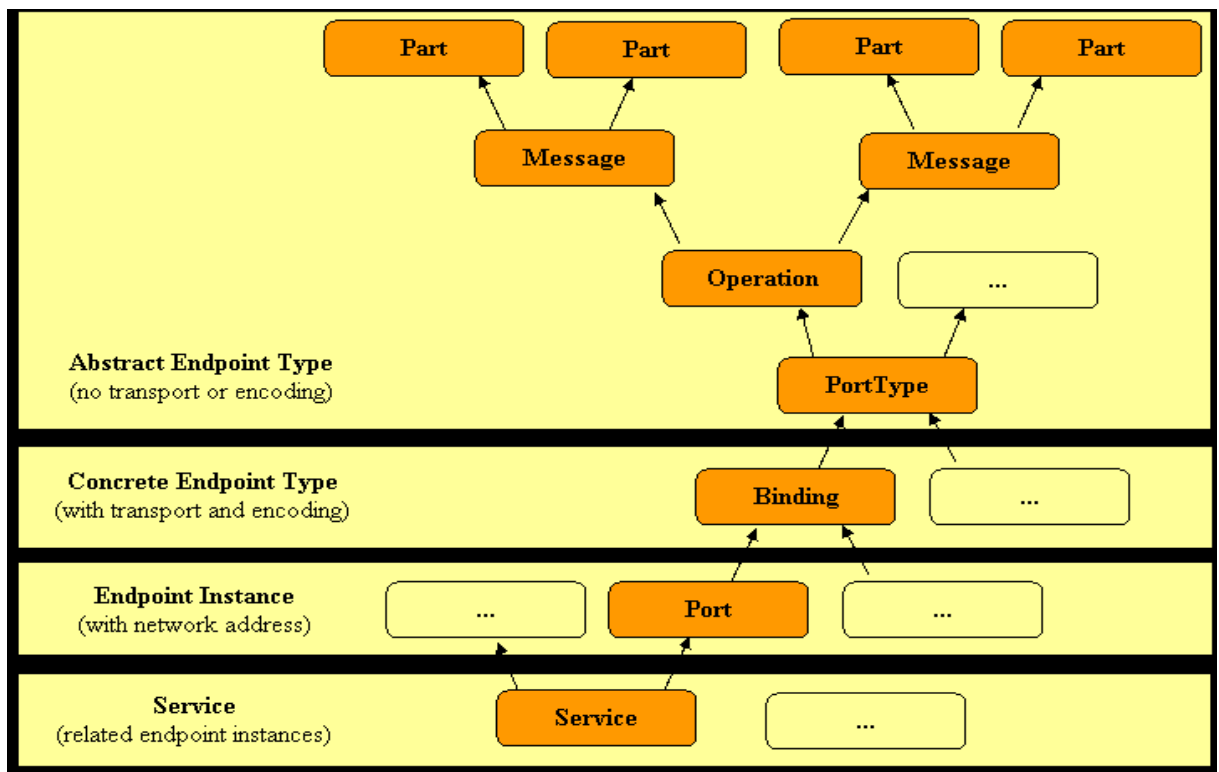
Part

Part

Part

Part

Message

Message

Operation

...

Abstract Endpoint Type
(no transport or encoding)

PortType

Concrete Endpoint Type
(with transport and encoding)

Binding

...

Endpoint Instance
(with network address)

...

Port

...

Service
(related endpoint instances)

Service

...